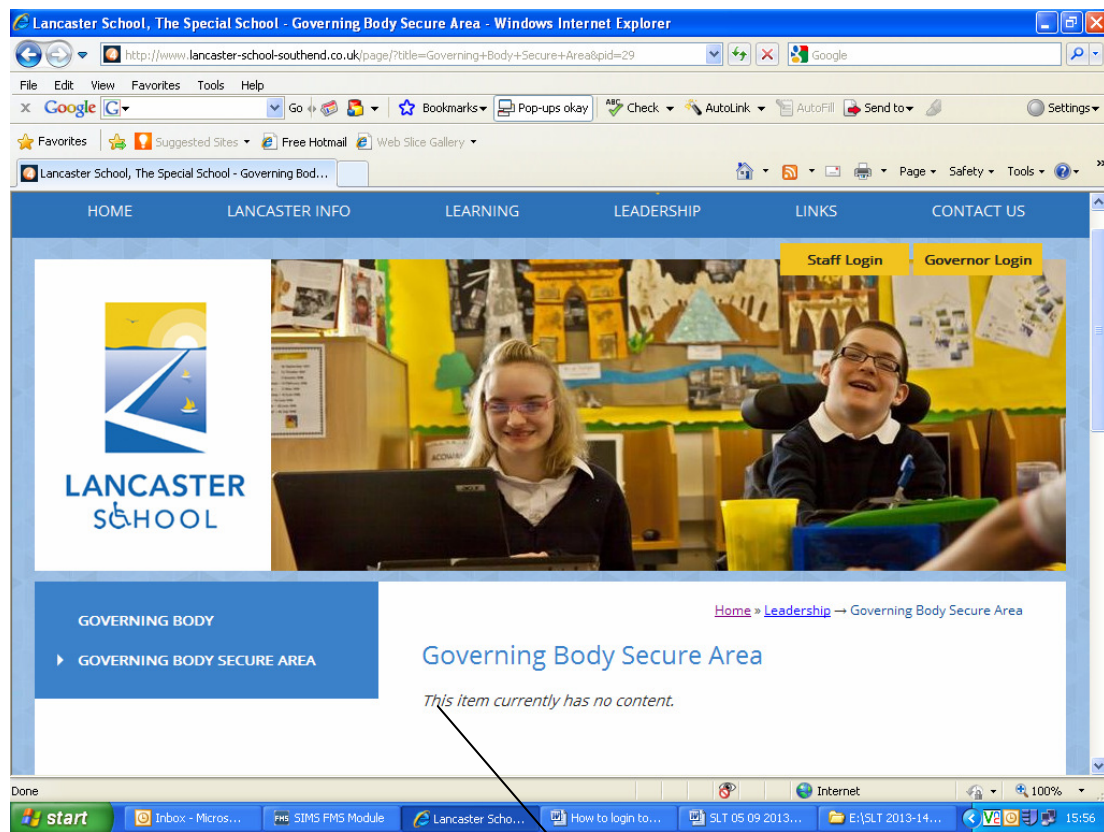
Lancaster School, The Special School - Governing Body Secure Area - Windows Internet Explorer

http://www.lancaster-school-southend.co.uk/page/?title=Governing+Body+Secure+Area&pid=29

Google

File Edit View Favorites Tools Help

Google Go Bookmarks Pop-ups okay Check AutoLink AutoFill Send to Settings

Favorites Suggested Sites Free Hotmail Web Slice Gallery

Lancaster School, The Special School - Governing Bod...

Page Safety Tools

HOME LANCASTER INFO LEARNING LEADERSHIP LINKS CONTACT US

Staff Login Governor Login

LANCASTER SCHOOL

GOVERNING BODY

GOVERNING BODY SECURE AREA

Home » Leadership → Governing Body Secure Area

Governing Body Secure Area

This item currently has no content.

Done Internet 100%

start Inbox - Micros... SIMS FMS Module Lancaster Scho... How to login to... SLT 05 09 2013... E:\SLT 2013-14... 15:56